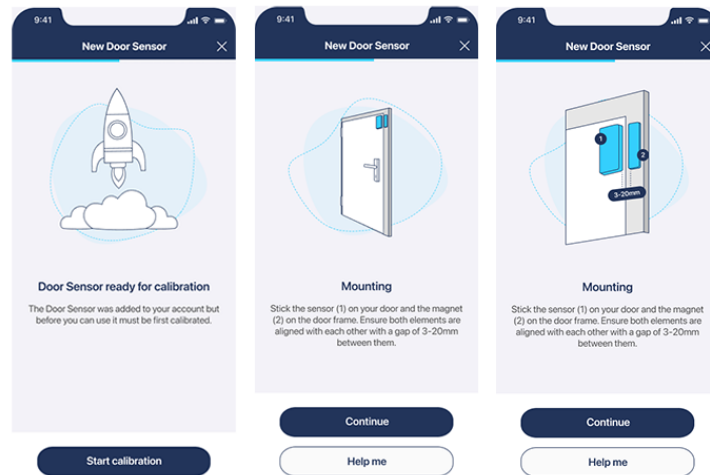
9:41

New Door Sensor

Door Sensor ready for calibration

The Door Sensor was added to your account but before you can use it must be first calibrated.

Start calibration

9:41

New Door Sensor

Mounting

Stick the sensor (1) on your door and the magnet (2) on the door frame. Ensure both elements are aligned with each other with a gap of 3-20mm between them.

Continue

Help me

9:41

New Door Sensor

1

2

3-20mm

Mounting

Stick the sensor (1) on your door and the magnet (2) on the door frame. Ensure both elements are aligned with each other with a gap of 3-20mm between them.

Continue

Help me